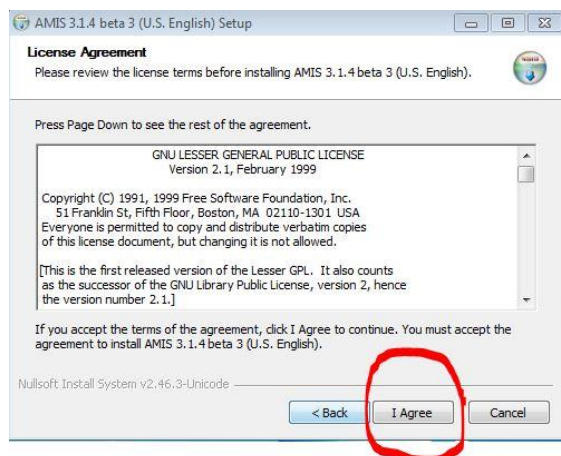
AMIS 3.1.4 beta 3 (U.S. English) Setup

License Agreement
Please review the license terms before installing AMIS 3.1.4 beta 3 (U.S. English).

Press Page Down to see the rest of the agreement.

GNU LESSER GENERAL PUBLIC LICENSE
Version 2.1, February 1999

Copyright (C) 1991, 1999 Free Software Foundation, Inc.
51 Franklin St, Fifth Floor, Boston, MA 02110-1301 USA
Everyone is permitted to copy and distribute verbatim copies of this license document, but changing it is not allowed.

[This is the first released version of the Lesser GPL. It also counts as the successor of the GNU Library Public License, version 2, hence the version number 2.1.]

If you accept the terms of the agreement, click I Agree to continue. You must accept the agreement to install AMIS 3.1.4 beta 3 (U.S. English).

Nullsoft Install System v2.46.3-Unicode

< Back
I Agree
Cancel